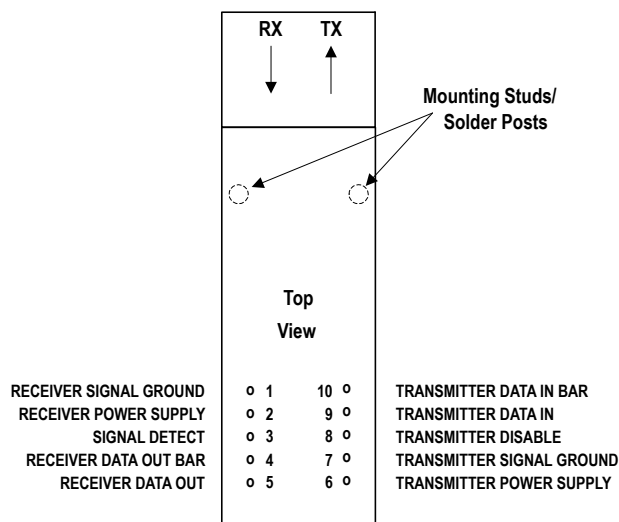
RX TX

Mounting Studs/
Solder Posts

Top
View

RECEIVER SIGNAL GROUND o 1 10 o TRANSMITTER DATA IN BAR
RECEIVER POWER SUPPLY o 2 9 o TRANSMITTER DATA IN
SIGNAL DETECT o 3 8 o TRANSMITTER DISABLE
RECEIVER DATA OUT BAR o 4 7 o TRANSMITTER SIGNAL GROUND
RECEIVER DATA OUT o 5 6 o TRANSMITTER POWER SUPPLY